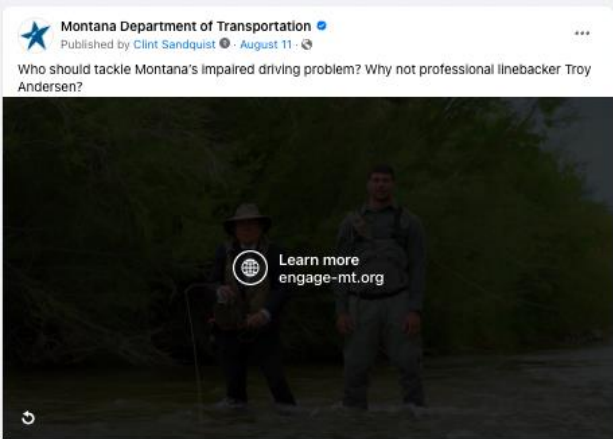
Montana Department of Transportation
Published by Clint Sandquist · August 11 ·

...

Who should tackle Montana's impaired driving problem? Why not professional linebacker Troy Andersen?

Learn more
engage-mt.org